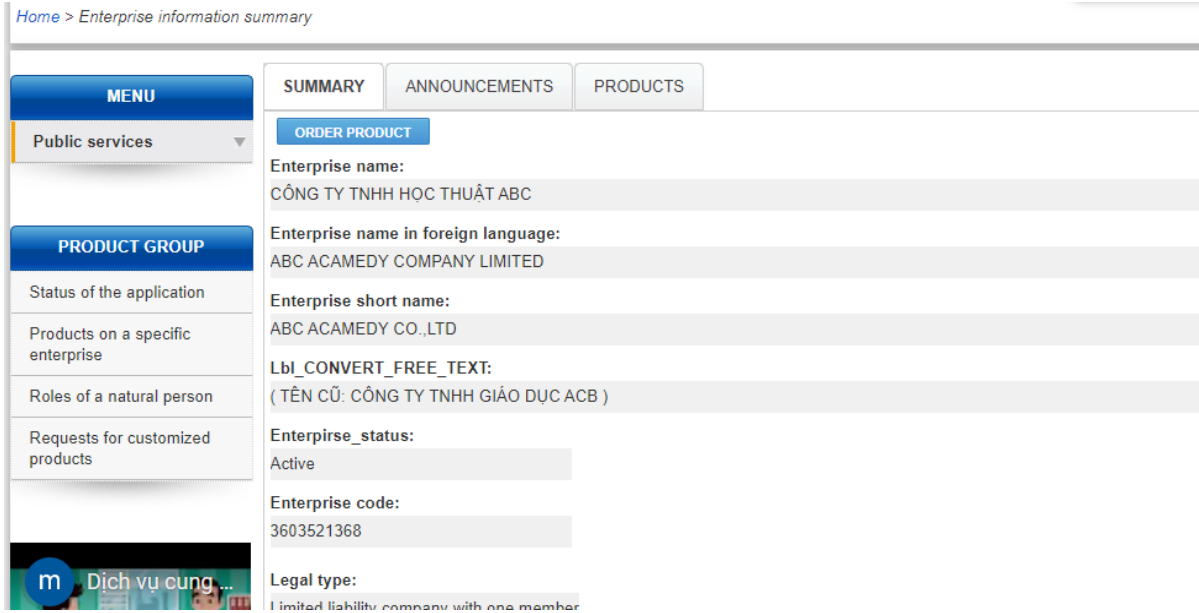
Home > Enterprise information summary

MENU

Public services

PRODUCT GROUP

Status of the application

Products on a specific enterprise

Roles of a natural person

Requests for customized products

m Dịch vụ cung ...

SUMMARY | ANNOUNCEMENTS | PRODUCTS

ORDER PRODUCT

Enterprise name:
CÔNG TY TNHH HỌC THUẬT ABC

Enterprise name in foreign language:
ABC ACAMEDY COMPANY LIMITED

Enterprise short name:
ABC ACAMEDY CO.,LTD

Lbl_CONVERT_FREE_TEXT:
( TÊN CŨ: CÔNG TY TNHH GIÁO DỤC ACB )

Enterpirse_status:
Active

Enterprise code:
3603521368

Legal type:
Limited liability company with one member